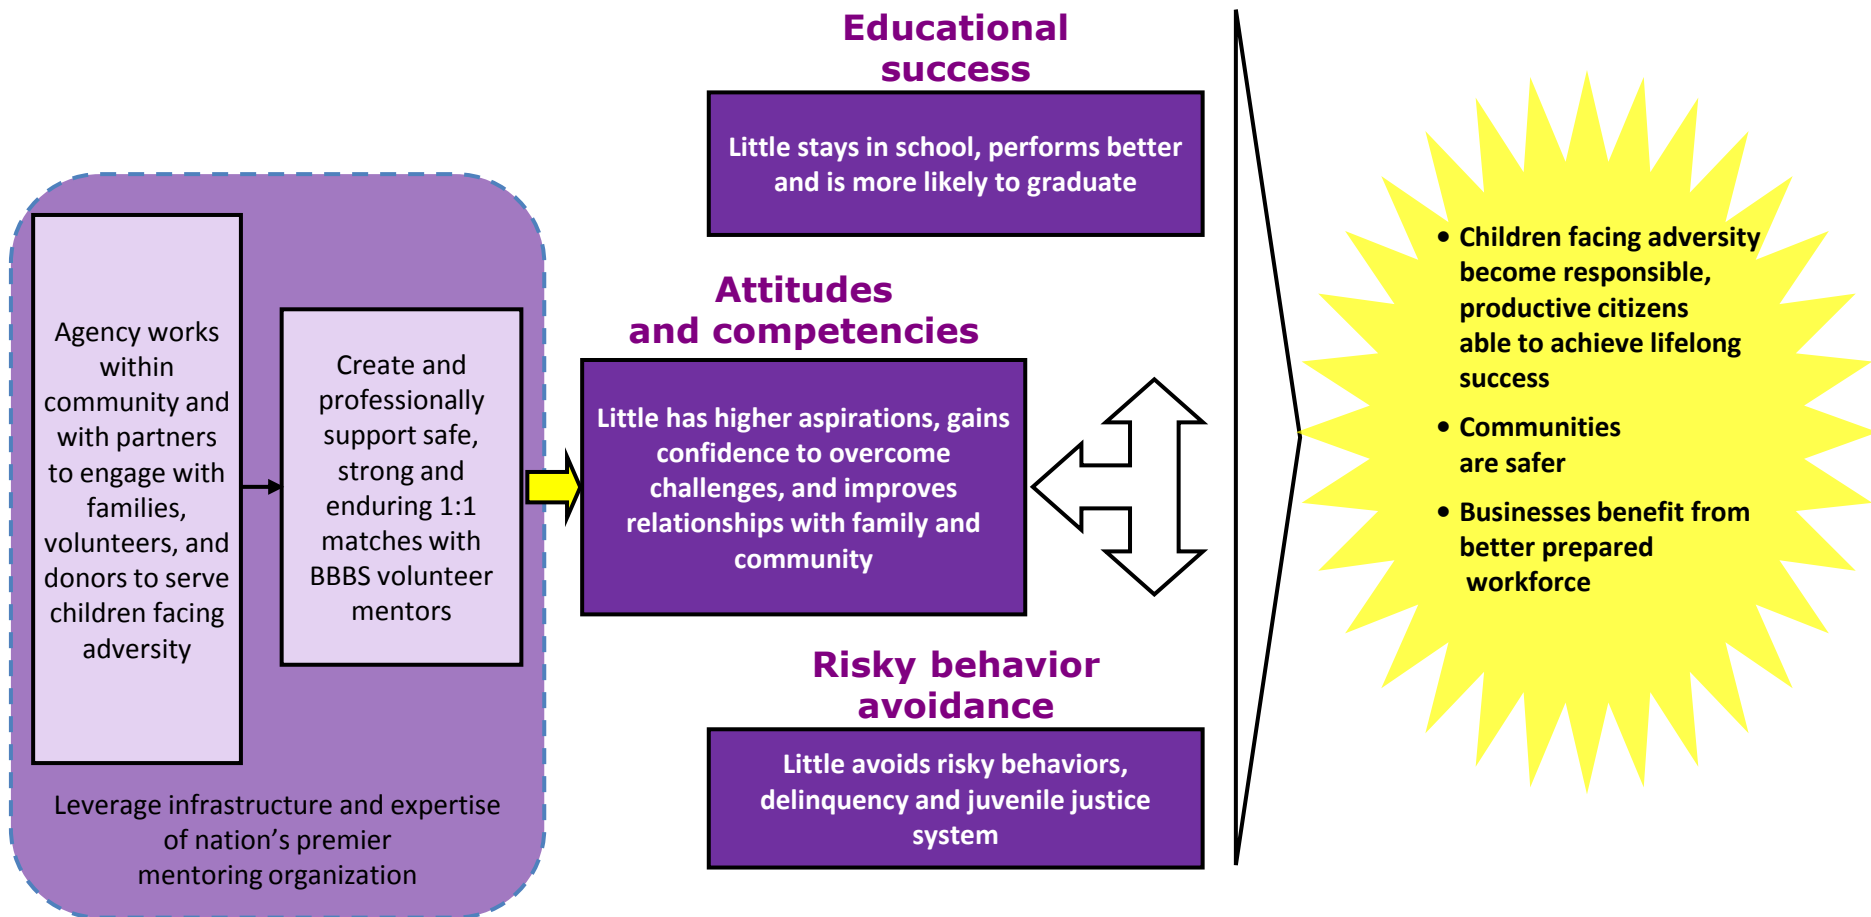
Agency works within community and with partners to engage with families, volunteers, and donors to serve children facing adversity

Create and professionally support safe, strong and enduring 1:1 matches with BBBS volunteer mentors

Leverage infrastructure and expertise of nation's premier mentoring organization

Educational success

Little stays in school, performs better and is more likely to graduate

Attitudes and competencies

Little has higher aspirations, gains confidence to overcome challenges, and improves relationships with family and community

Risky behavior avoidance

Little avoids risky behaviors, delinquency and juvenile justice system

• Children facing adversity become responsible, productive citizens able to achieve lifelong success

• Communities are safer

• Businesses benefit from better prepared workforce